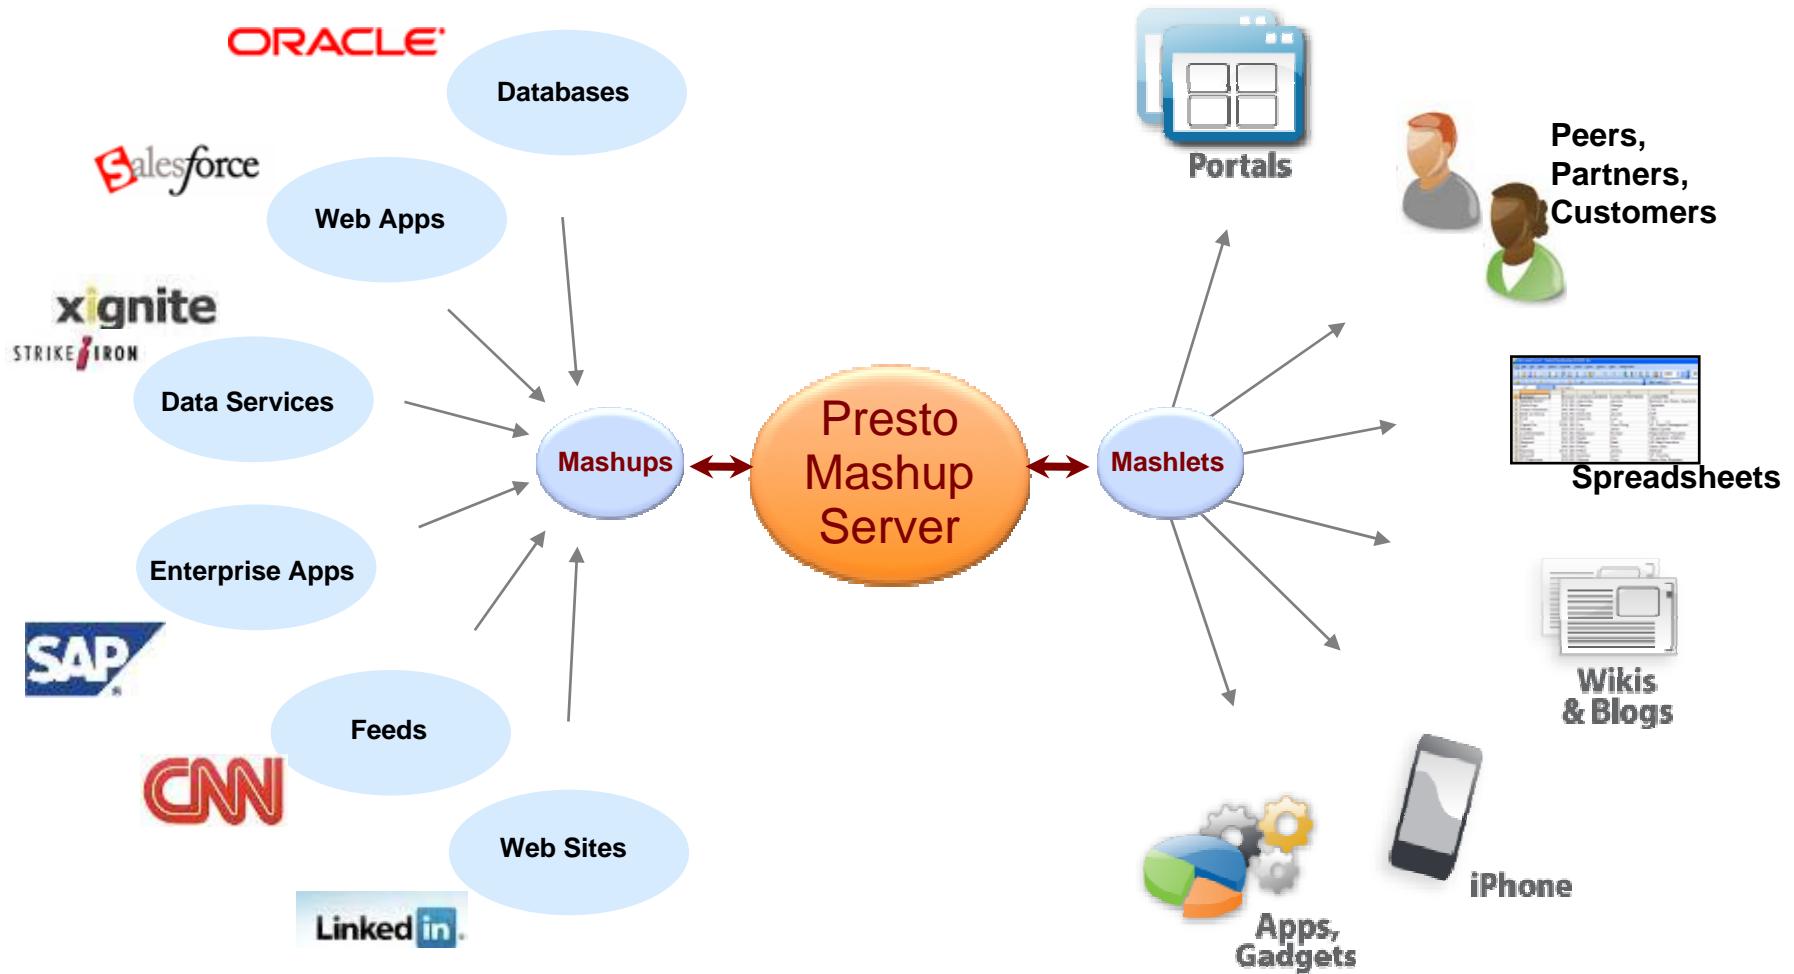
ORACLE
Databases
salesforce
Web Apps
xignite
STRIKEIRON
Data Services
Enterprise Apps
SAP
Feeds
CNN
Web Sites
Linked in
Mashups
Presto Mashup Server
Mashlets
Portals
Peers, Partners, Customers
Spreadsheets
Wikis & Blogs
iPhone
Apps, Gadgets